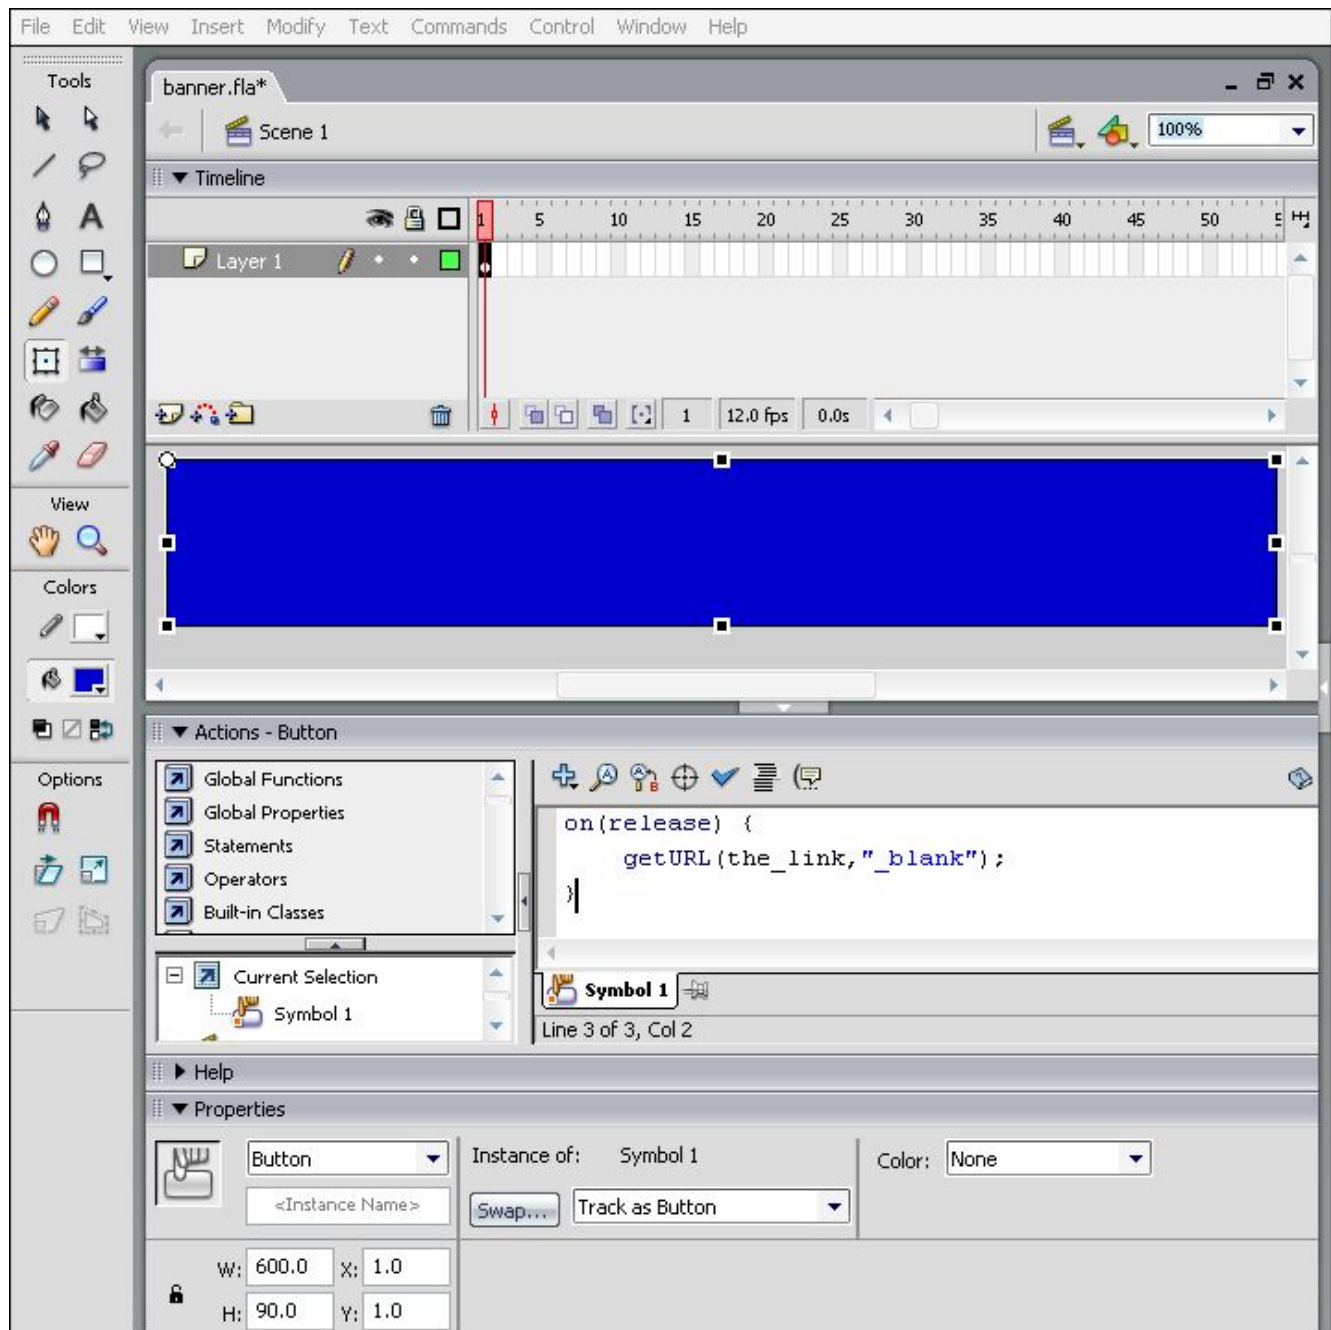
File Edit View Insert Modify Text Commands Control Window Help

Tools

View

Colors

Options

banner.fla*

Scene 1

100%

Timeline

Layer 1

1 5 10 15 20 25 30 35 40 45 50

1 12.0 fps 0.0s

Actions - Button

Global Functions
Global Properties
Statements
Operators
Built-in Classes

Current Selection
Symbol 1

on(release) {
getURL(the_link,"_blank");
}

Symbol 1

Line 3 of 3, Col 2

Help

Properties

Button

<Instance Name>

Instance of: Symbol 1

Swap...

Track as Button

Color: None

W: 600.0 X: 1.0

H: 90.0 Y: 1.0